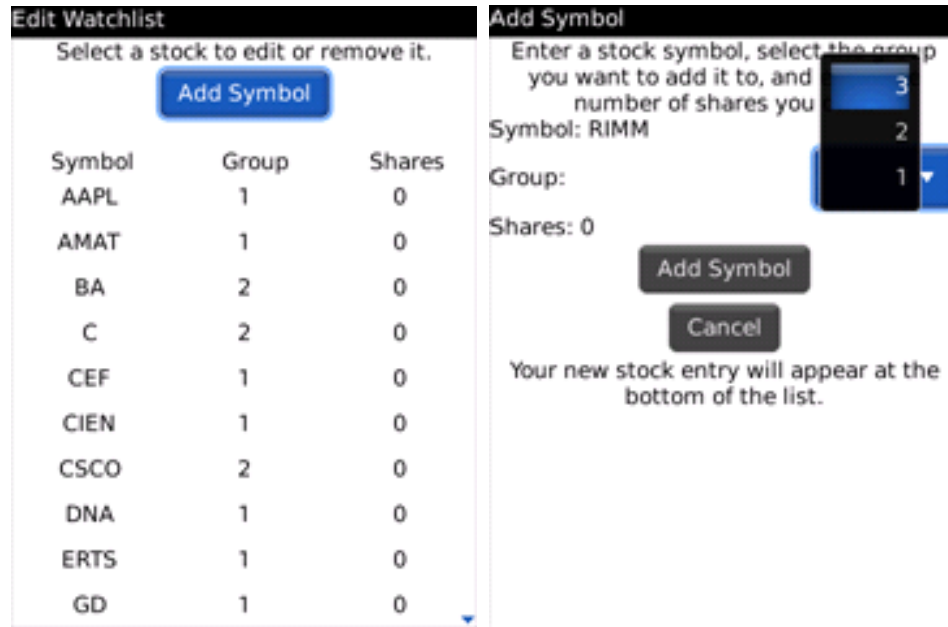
Edit Watchlist

Select a stock to edit or remove it.

Add Symbol

| Symbol | Group | Shares |
|---|---|---|
| AAPL | 1 | 0 |
| AMAT | 1 | 0 |
| BA | 2 | 0 |
| C | 2 | 0 |
| CEF | 1 | 0 |
| CIEN | 1 | 0 |
| CSCO | 2 | 0 |
| DNA | 1 | 0 |
| ERTS | 1 | 0 |
| GD | 1 | 0 |

Add Symbol

Enter a stock symbol, select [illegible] you want to add it to, and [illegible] number of shares you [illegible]

Symbol: RIMM

Group:

3
2
1

Shares: 0

Add Symbol

Cancel

Your new stock entry will appear at the bottom of the list.